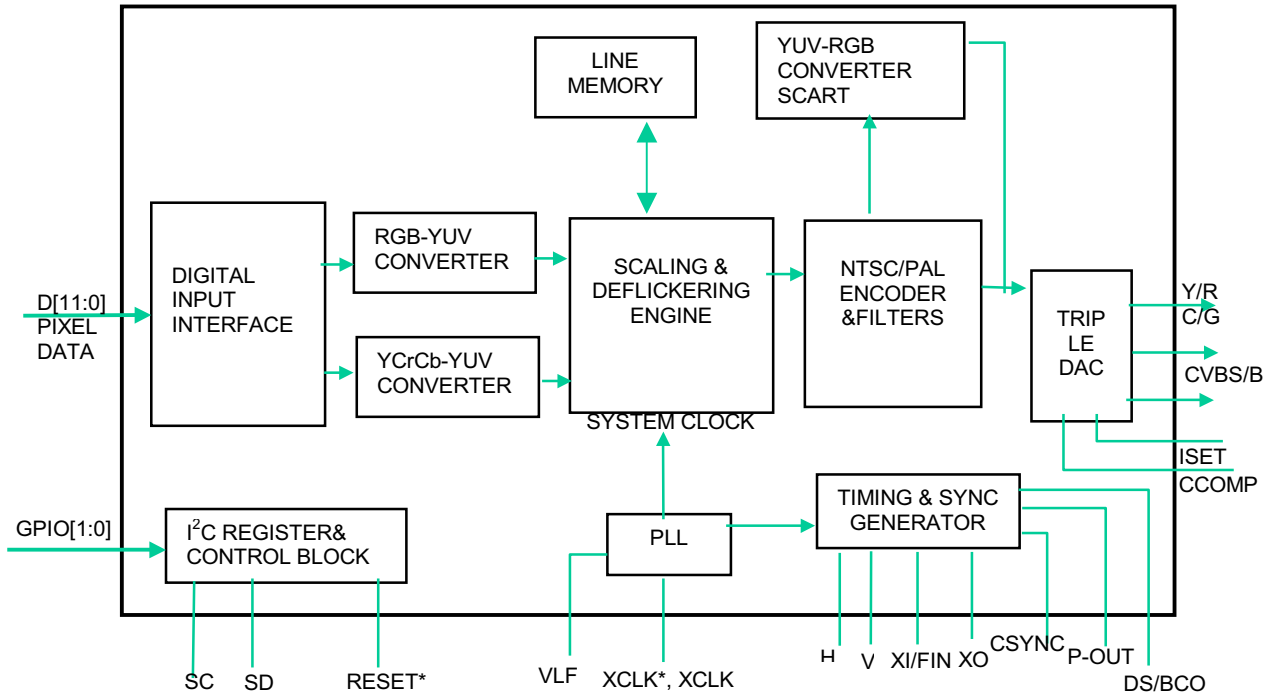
LINE MEMORY

YUV-RGB CONVERTER SCART

DIGITAL INPUT INTERFACE

RGB-YUV CONVERTER

SCALING & DEFLICKERING ENGINE

NTSC/PAL ENCODER &FILTERS

TRIP LE DAC

Y/R

C/G

CVBS/B

D[11:0] PIXEL DATA

YCrCb-YUV CONVERTER

SYSTEM CLOCK

ISET

CCOMP

TIMING & SYNC GENERATOR

GPIO[1:0]

I$^2$C REGISTER& CONTROL BLOCK

PLL

SC

SD

RESET*

VLF

XCLK*, XCLK

H

V

XI/FIN

XO

CSYNC

P-OUT

DS/BCO